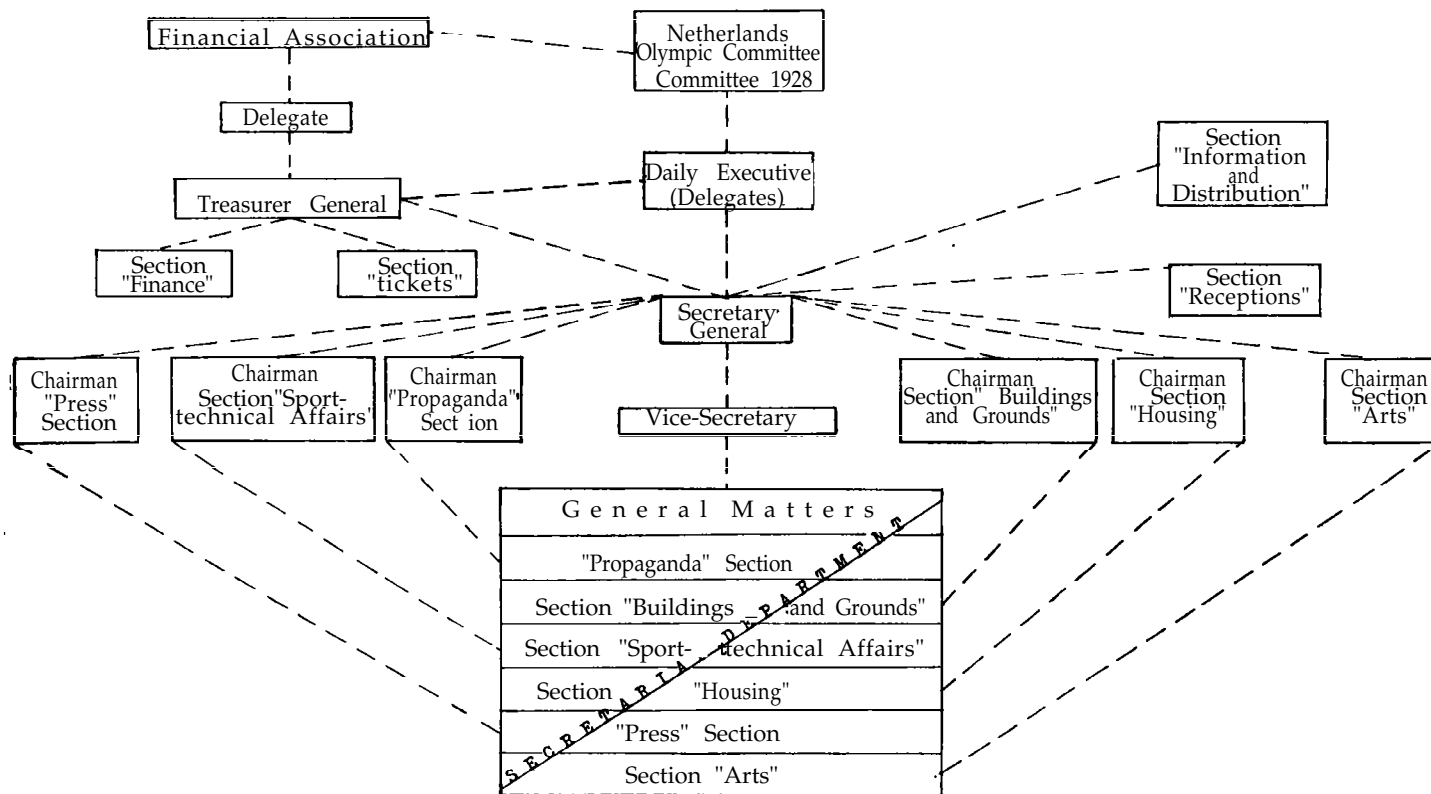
Financial Association

Netherlands Olympic Committee Committee 1928

Delegate

Daily Executive (Delegates)

Section "Information and Distribution"

Treasurer General

Section "Finance"

Section "tickets"

Section "Receptions"

Secretary General

Chairman "Press" Section

Chairman Section "Sport-technical Affairs"

Chairman "Propaganda" Sect ion

Vice-Secretary

Chairman Section" Buildings and Grounds"

Chairman Section "Housing"

Chairman Section "Arts"

General Matters

"Propaganda" Section

Section "Buildings and Grounds"

Section "Sport-technical Affairs"

Section "Housing"

"Press" Section

Section "Arts"

SECRETARIA DEPARTMENT